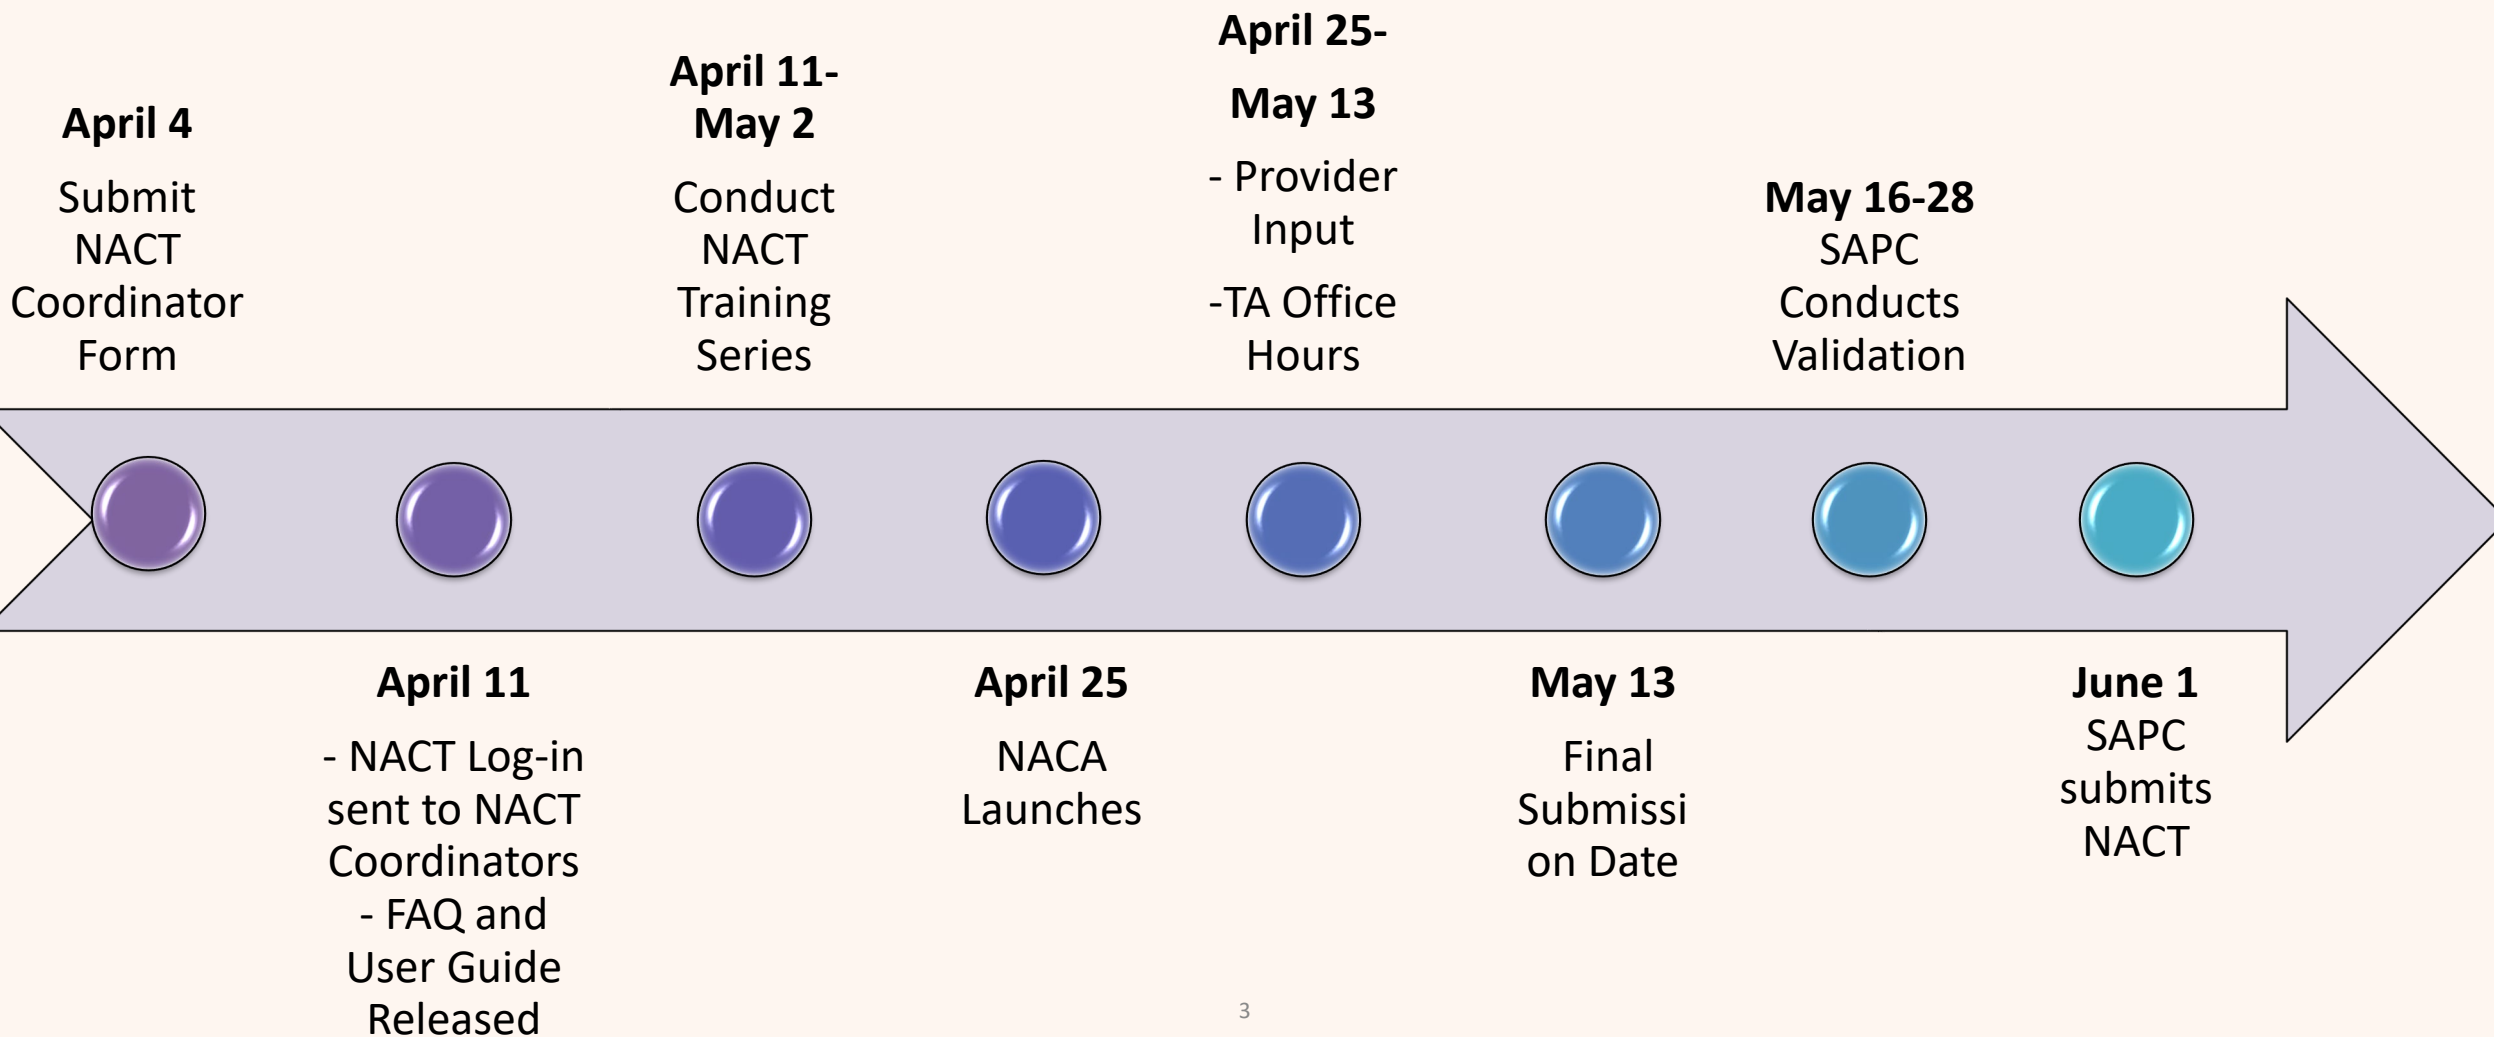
April 4
Submit NACT Coordinator Form

April 11
- NACT Log-in sent to NACT Coordinators
- FAQ and User Guide Released

April 11-May 2
Conduct NACT Training Series

April 25
NACA Launches

April 25-May 13
- Provider Input
-TA Office Hours

May 13
Final Submissi on Date

May 16-28
SAPC Conducts Validation

June 1
SAPC submits NACT

3